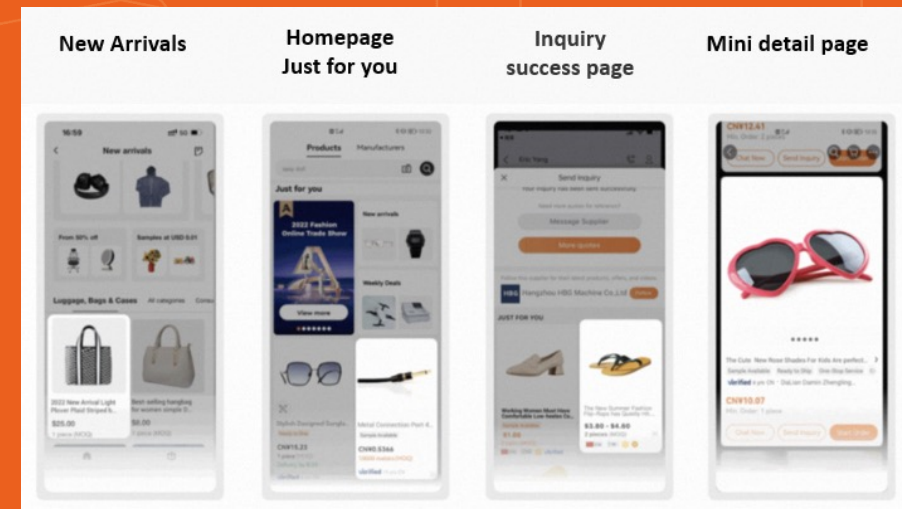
New Arrivals

Homepage
Just for you

Inquiry
success page

Mini detail page

16:59

New arrivals

From 50% off

Samples at USD 0.01

Luggage, Bags & Cases

All categories

2022 New Arrival Light Flower Plaid Striped...

$25.00

Best selling handbag for women simple D...

Products

Manufacturers

Just for you

2022 Fashion Online Trade Show

View more

New arrivals

Weekly Deals

Stylish Designed Sunglasses...

CN¥5.23

Metal Connection Part...

Sample Available

CN¥0.5366

Verified

Send inquiry

Message Supplier

More quotes

Hangzhou HBG Machine Co.,Ltd

JUST FOR YOU

Working Women Meet Heels Comfortable Low Heeled Sh...

$1.00

The New Summer Fashion Flip Flops Best Quality Hi...

$3.80 - $4.80

2 pieces (MOQ)

CN¥12.61

Chat Now

Send Inquiry

The Cute New Rose Shades For Kids Are perfect...

Sample Available

Ready to Ship

One-Stop Service

Verified

CN¥10.07

Chat Now

Send Inquiry

Start Order